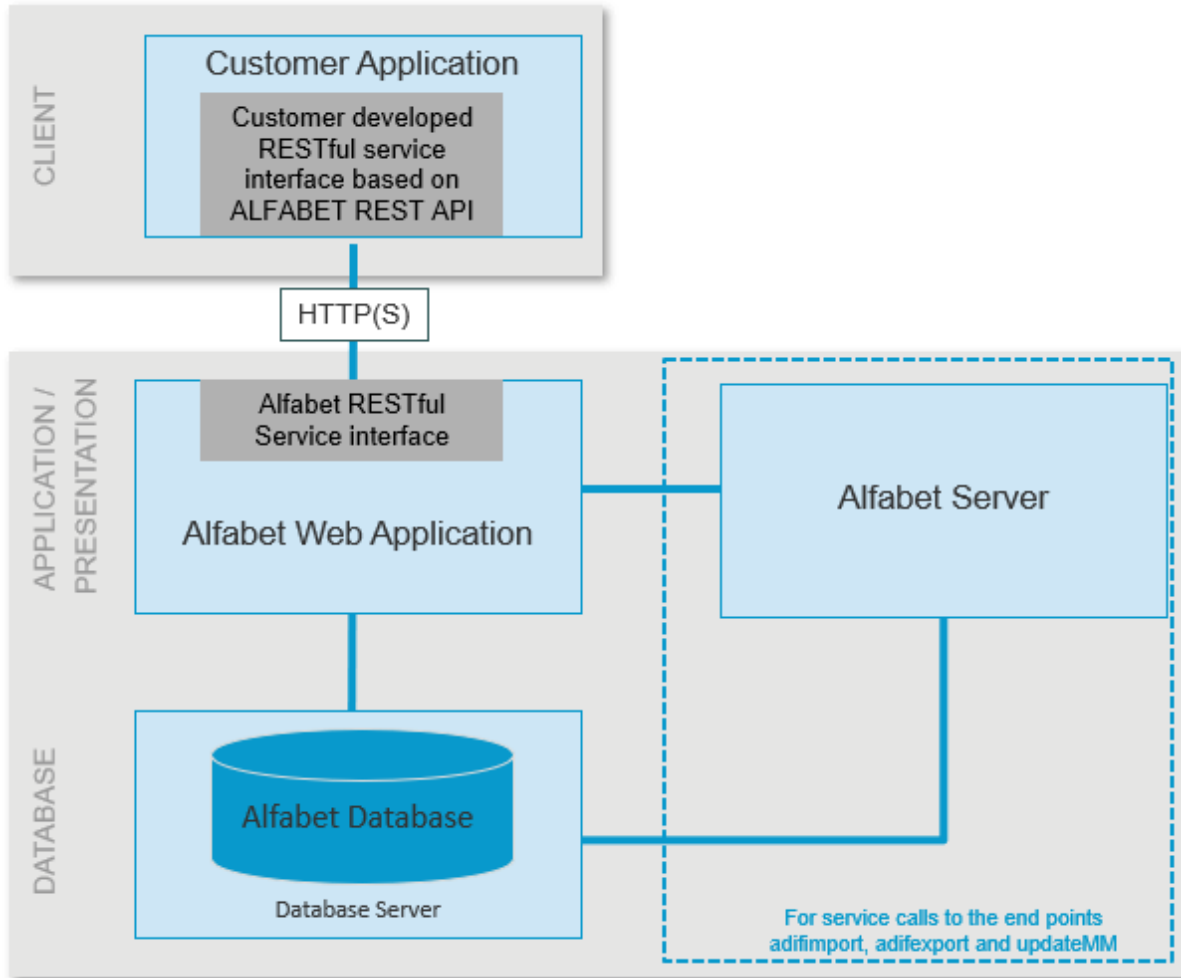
CLIENT

Customer Application

Customer developed RESTful service interface based on ALFABET REST API

HTTP(S)

APPLICATION / PRESENTATION

Alfabet RESTful Service interface

Alfabet Web Application

Alfabet Server

DATABASE

Alfabet Database

Database Server

For service calls to the end points adifimport, adifexport and updateMM